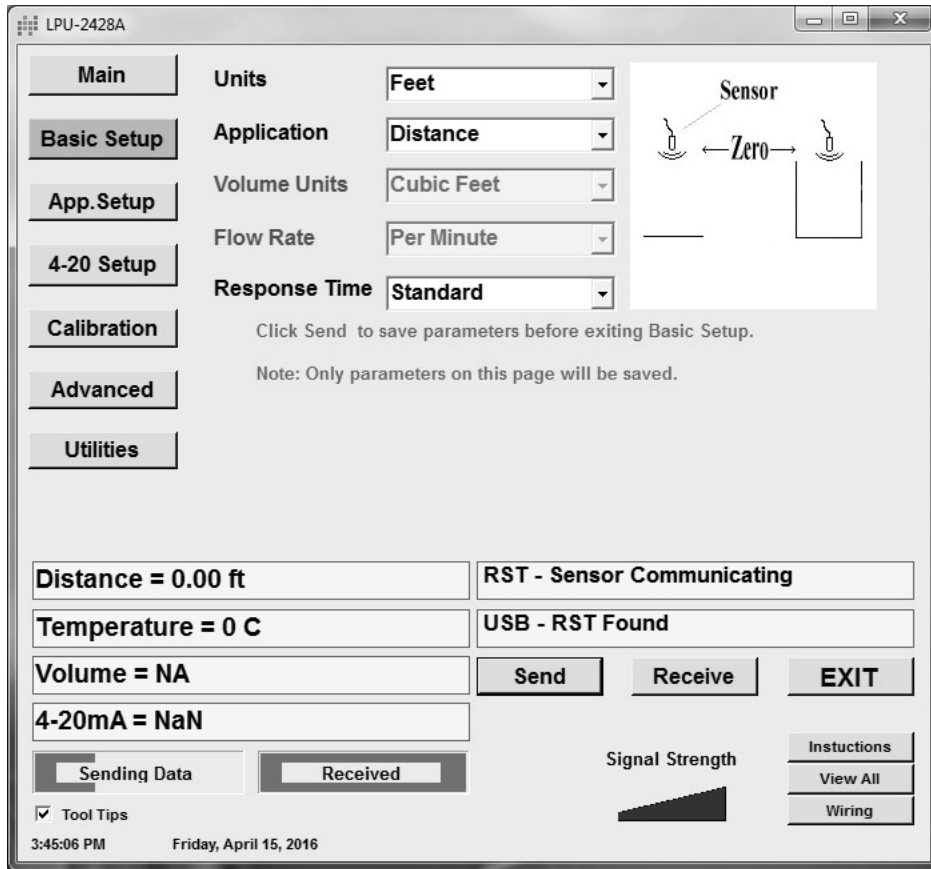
LPU-2428A

Main
Basic Setup
App.Setup
4-20 Setup
Calibration
Advanced
Utilities

Units Feet
Application Distance
Volume Units Cubic Feet
Flow Rate Per Minute
Response Time Standard

Sensor
←Zero→

Click Send to save parameters before exiting Basic Setup.

Note: Only parameters on this page will be saved.

Distance = 0.00 ft
RST - Sensor Communicating
Temperature = 0 C
USB - RST Found
Volume = NA
Send
Receive
EXIT
4-20mA = NaN
Sending Data
Received
Signal Strength
Instuctions
View All
Wiring
Tool Tips
3:45:06 PM Friday, April 15, 2016